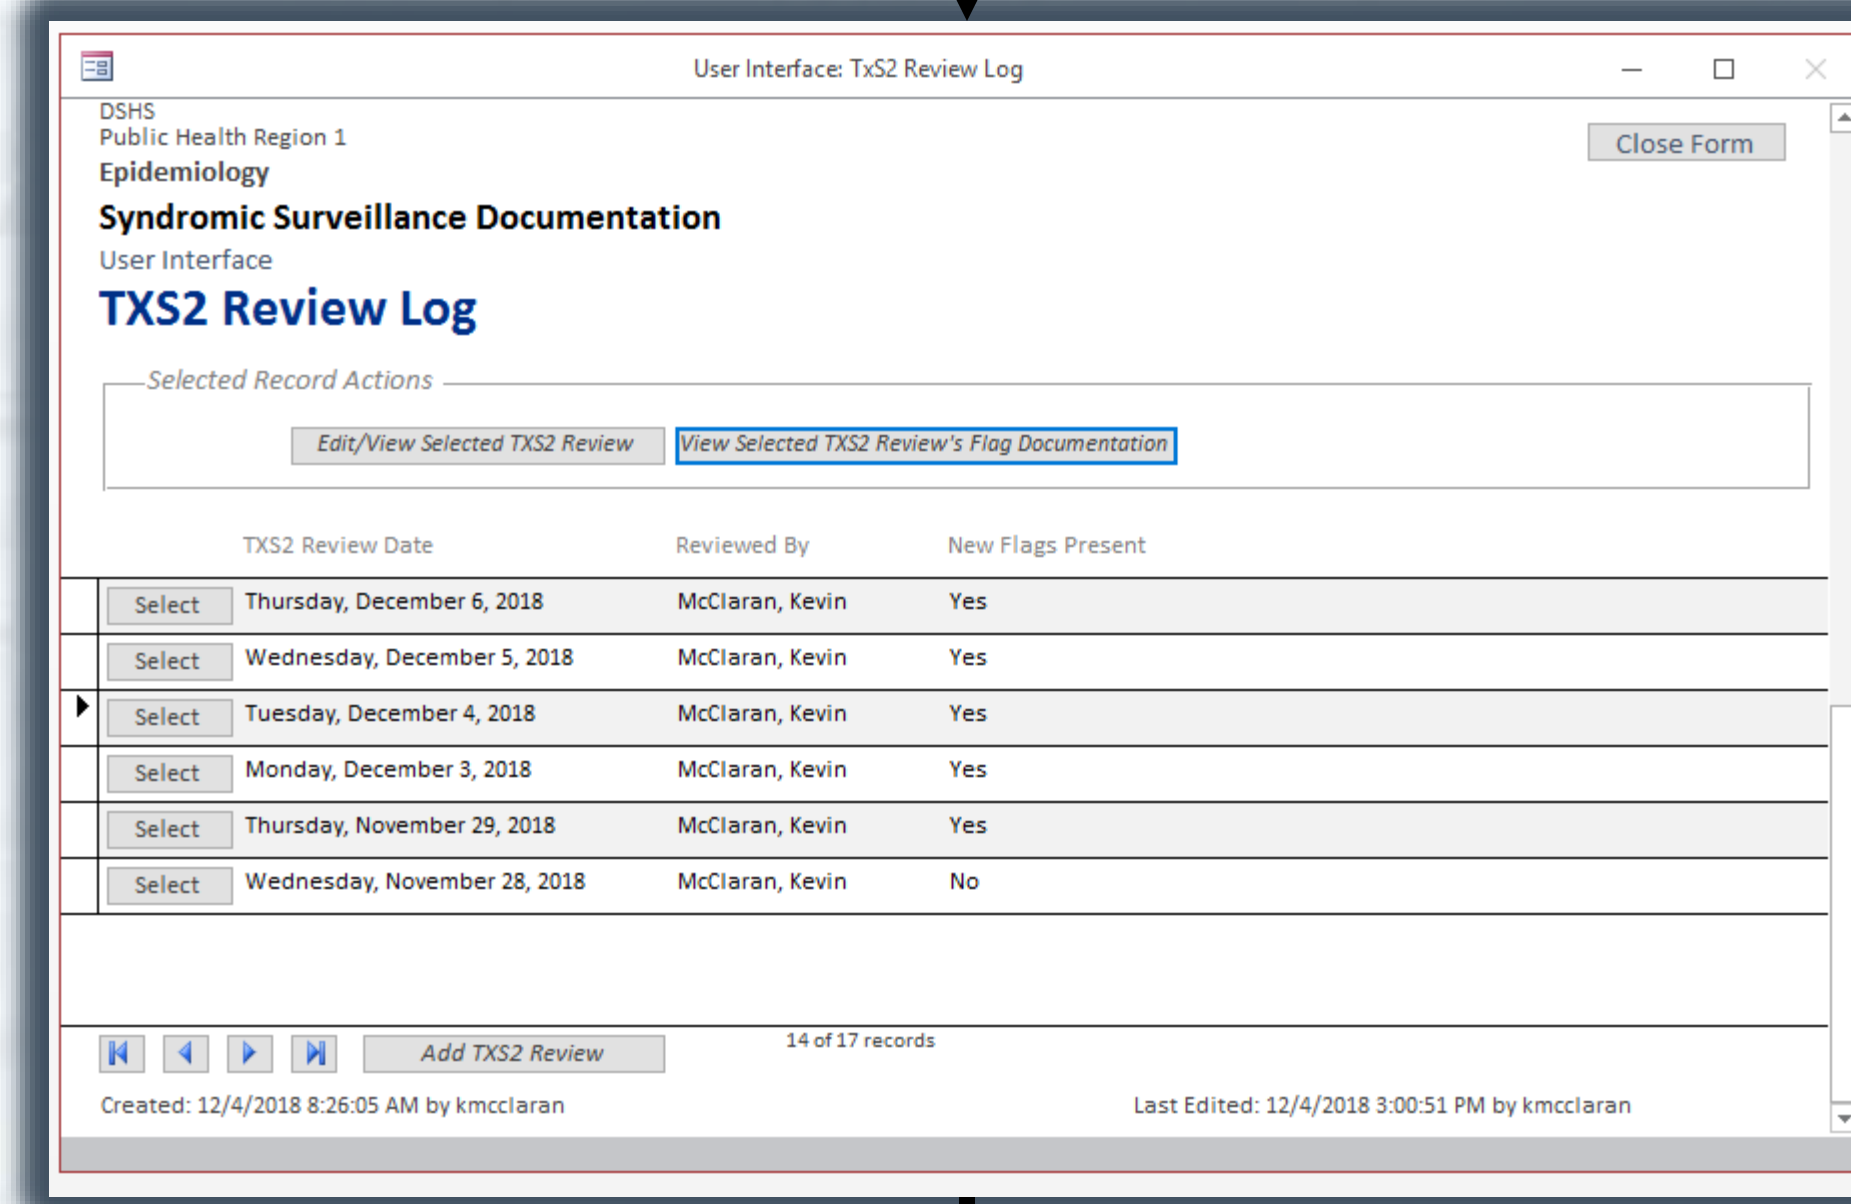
User Interface: TxS2 Review Log

DSHS
Public Health Region 1
Epidemiology

Close Form

Syndromic Surveillance Documentation
User Interface
TXS2 Review Log

Selected Record Actions

Edit/View Selected TXS2 Review
View Selected TXS2 Review's Flag Documentation

| | TXS2 Review Date | Reviewed By | New Flags Present |
|---|---|---|---|
| Select | Thursday, December 6, 2018 | McClaran, Kevin | Yes |
| Select | Wednesday, December 5, 2018 | McClaran, Kevin | Yes |
| Select | Tuesday, December 4, 2018 | McClaran, Kevin | Yes |
| Select | Monday, December 3, 2018 | McClaran, Kevin | Yes |
| Select | Thursday, November 29, 2018 | McClaran, Kevin | Yes |
| Select | Wednesday, November 28, 2018 | McClaran, Kevin | No |

Add TXS2 Review
14 of 17 records

Created: 12/4/2018 8:26:05 AM by kmcclaran
Last Edited: 12/4/2018 3:00:51 PM by kmcclaran